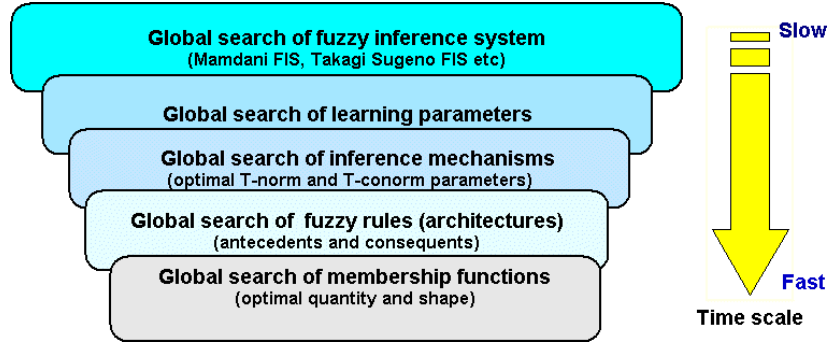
Global search of fuzzy inference system
(Mamdani FIS, Takagi Sugeno FIS etc)

Global search of learning parameters

Global search of inference mechanisms
(optimal T-norm and T-conorm parameters)

Global search of fuzzy rules (architectures)
(antecedents and consequents)

Global search of membership functions
(optimal quantity and shape)

Slow

Fast

Time scale